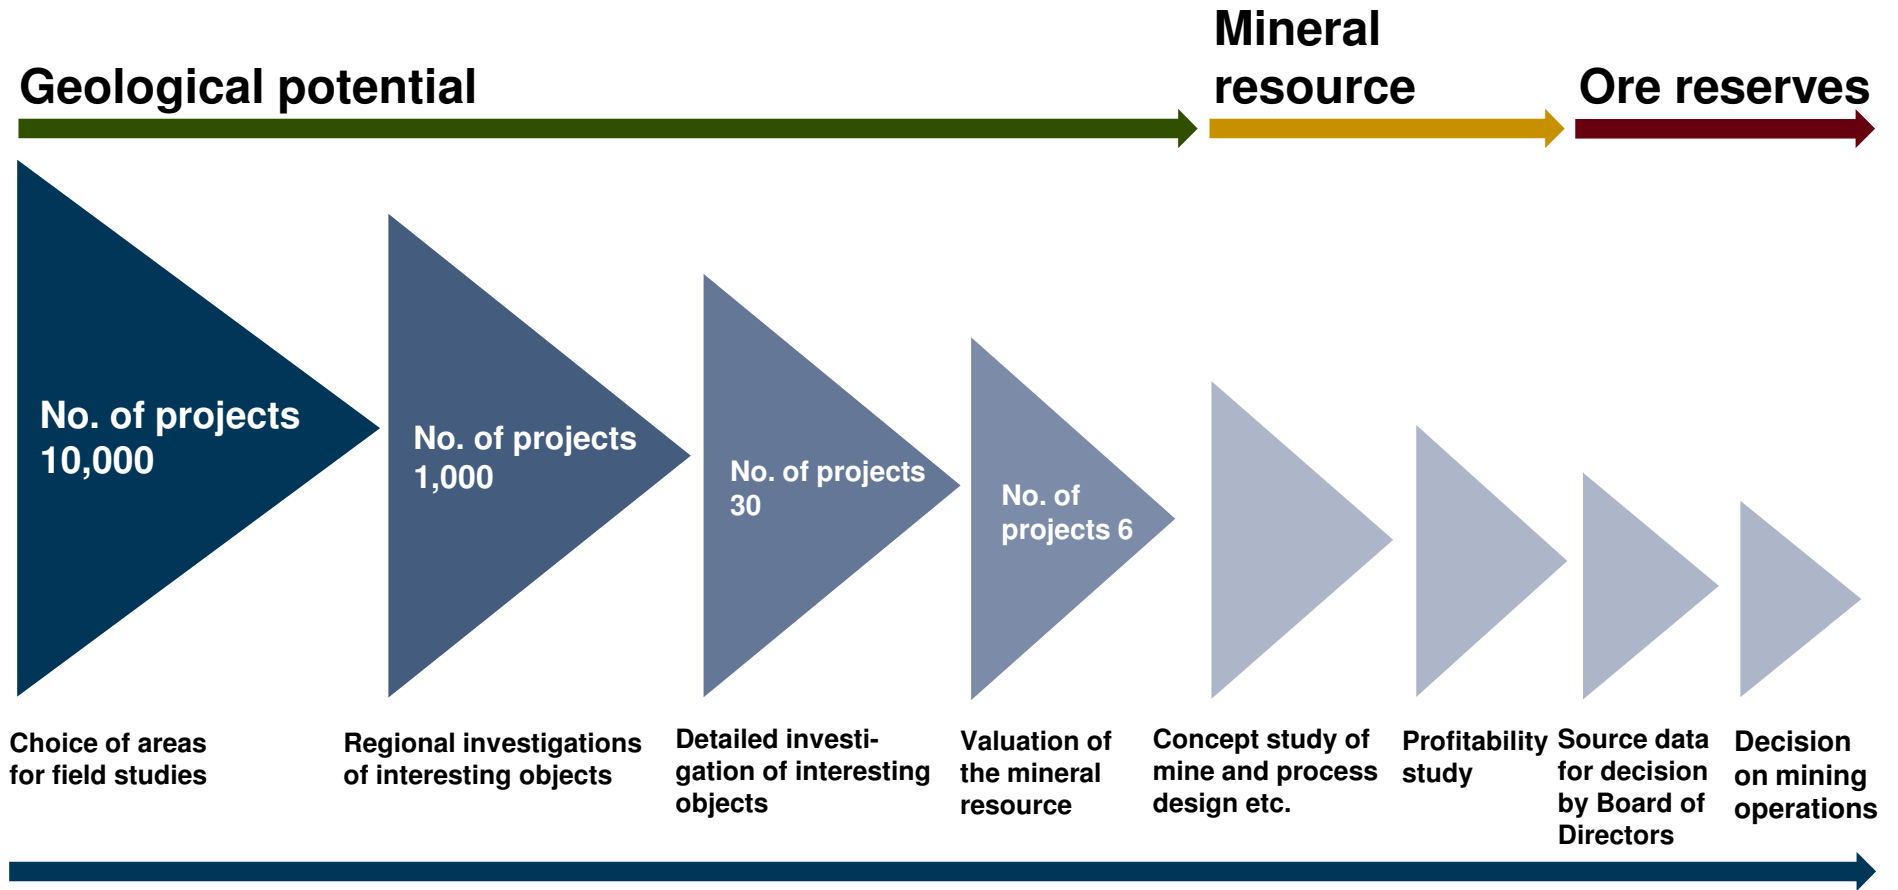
Geological potential

Mineral resource

Ore reserves

No. of projects 10,000

No. of projects 1,000

No. of projects 30

No. of projects 6

Choice of areas for field studies

Regional investigations of interesting objects

Detailed investigation of interesting objects

Valuation of the mineral resource

Concept study of mine and process design etc.

Profitability study

Source data for decision by Board of Directors

Decision on mining operations